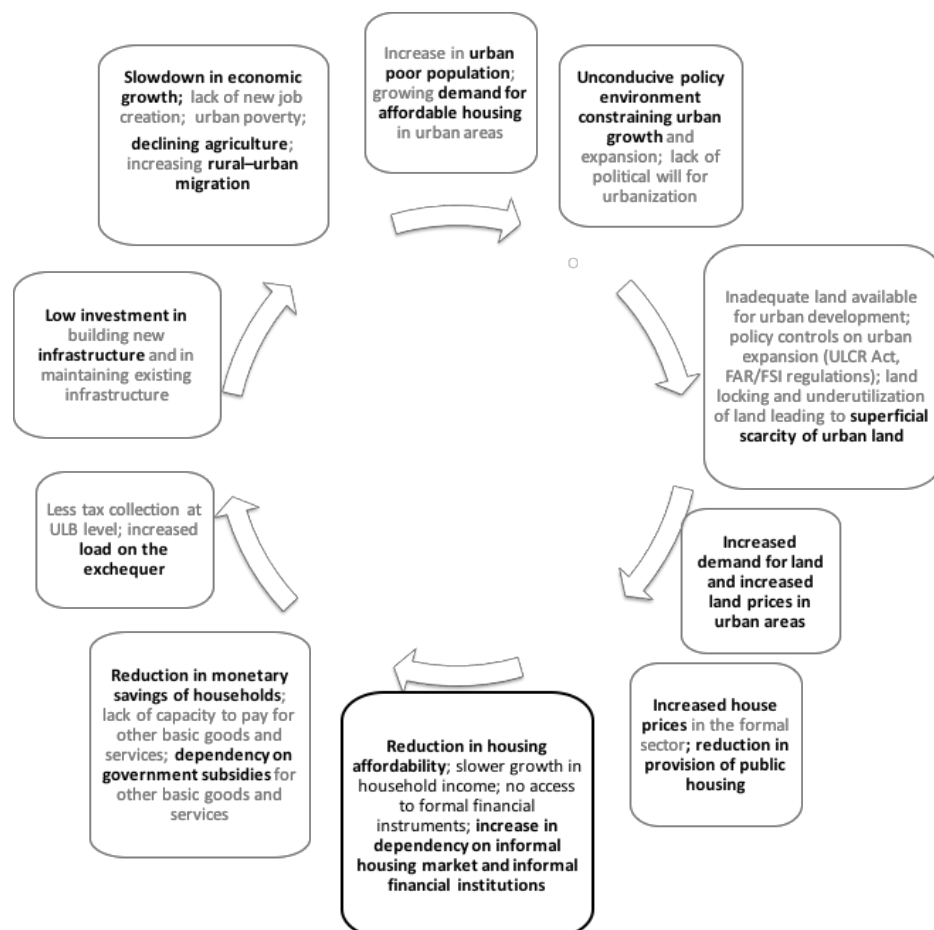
Increase in urban poor population; growing demand for affordable housing in urban areas

Unconducive policy environment constraining urban growth and expansion; lack of political will for urbanization

o

Inadequate land available for urban development; policy controls on urban expansion (ULCR Act, FAR/FSI regulations); land locking and underutilization of land leading to superficial scarcity of urban land

Increased demand for land and increased land prices in urban areas

Increased house prices in the formal sector; reduction in provision of public housing

Reduction in housing affordability; slower growth in household income; no access to formal financial instruments; increase in dependency on informal housing market and informal financial institutions

Reduction in monetary savings of households; lack of capacity to pay for other basic goods and services; dependency on government subsidies for other basic goods and services

Less tax collection at ULB level; increased load on the exchequer

Low investment in building new infrastructure and in maintaining existing infrastructure

Slowdown in economic growth; lack of new job creation; urban poverty; declining agriculture; increasing rural–urban migration